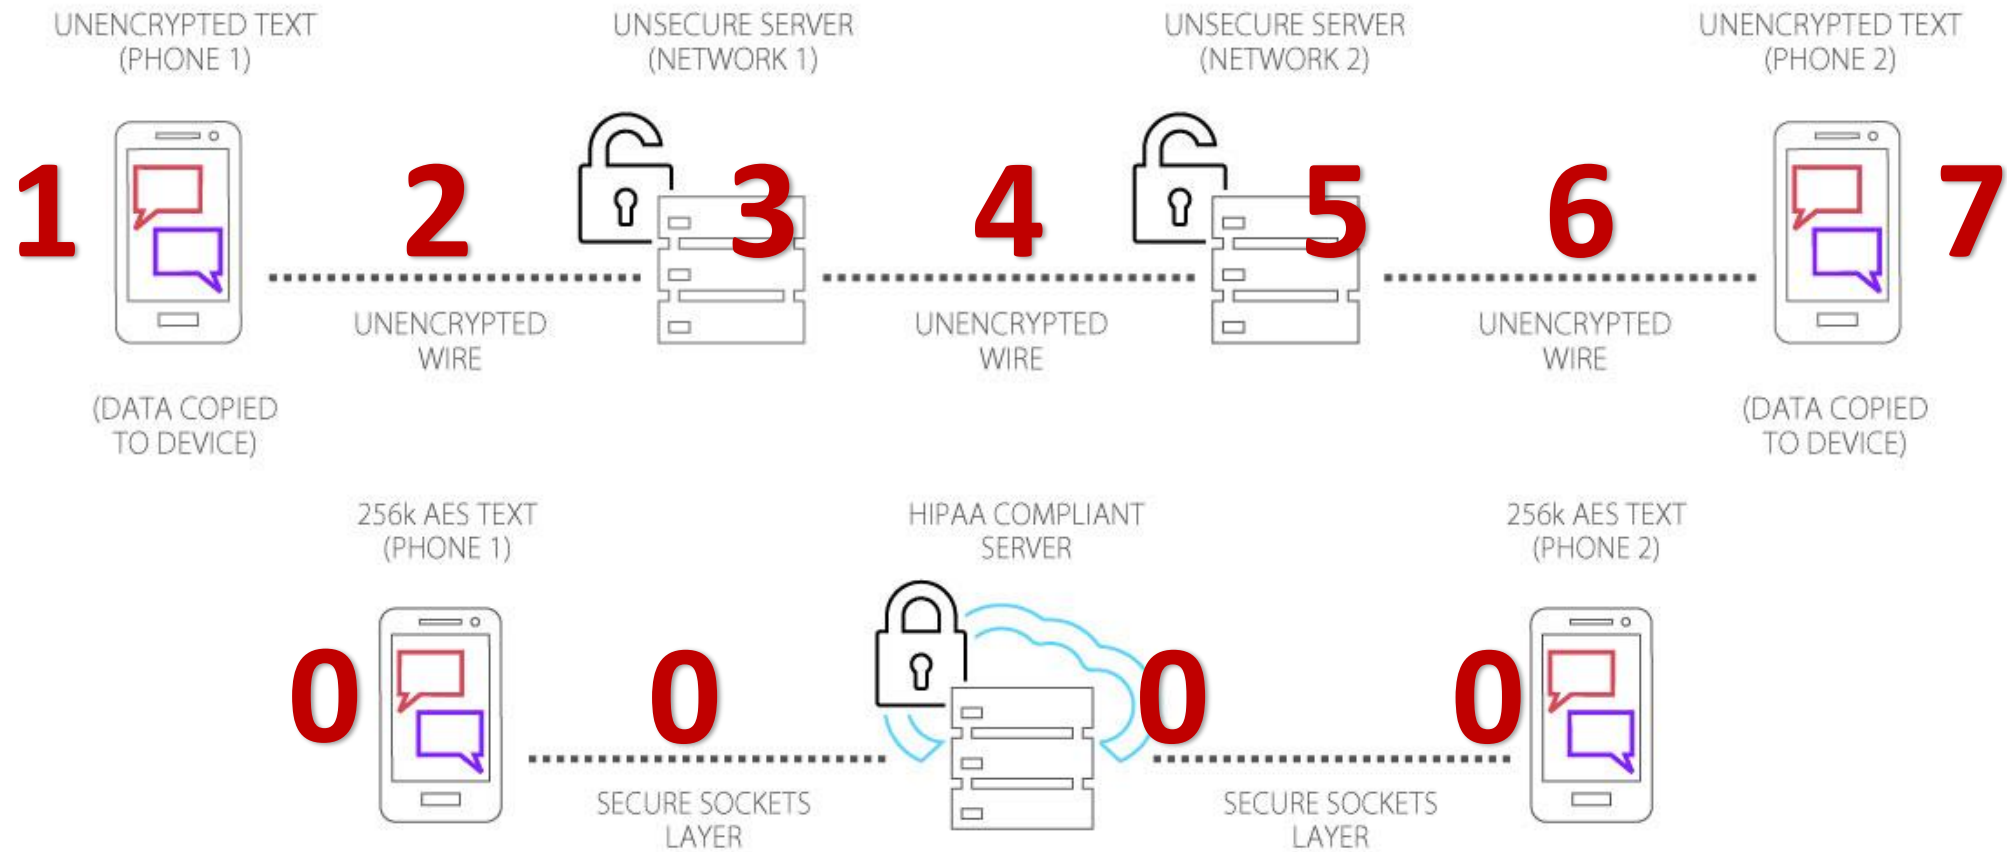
UNENCRYPTED TEXT (PHONE 1)

UNSECURE SERVER (NETWORK 1)

UNSECURE SERVER (NETWORK 2)

UNENCRYPTED TEXT (PHONE 2)

1

2

3

4

5

6

7

UNENCRYPTED WIRE

UNENCRYPTED WIRE

UNENCRYPTED WIRE

(DATA COPIED TO DEVICE)

(DATA COPIED TO DEVICE)

256k AES TEXT (PHONE 1)

HIPAA COMPLIANT SERVER

256k AES TEXT (PHONE 2)

0

0

0

0

SECURE SOCKETS LAYER

SECURE SOCKETS LAYER